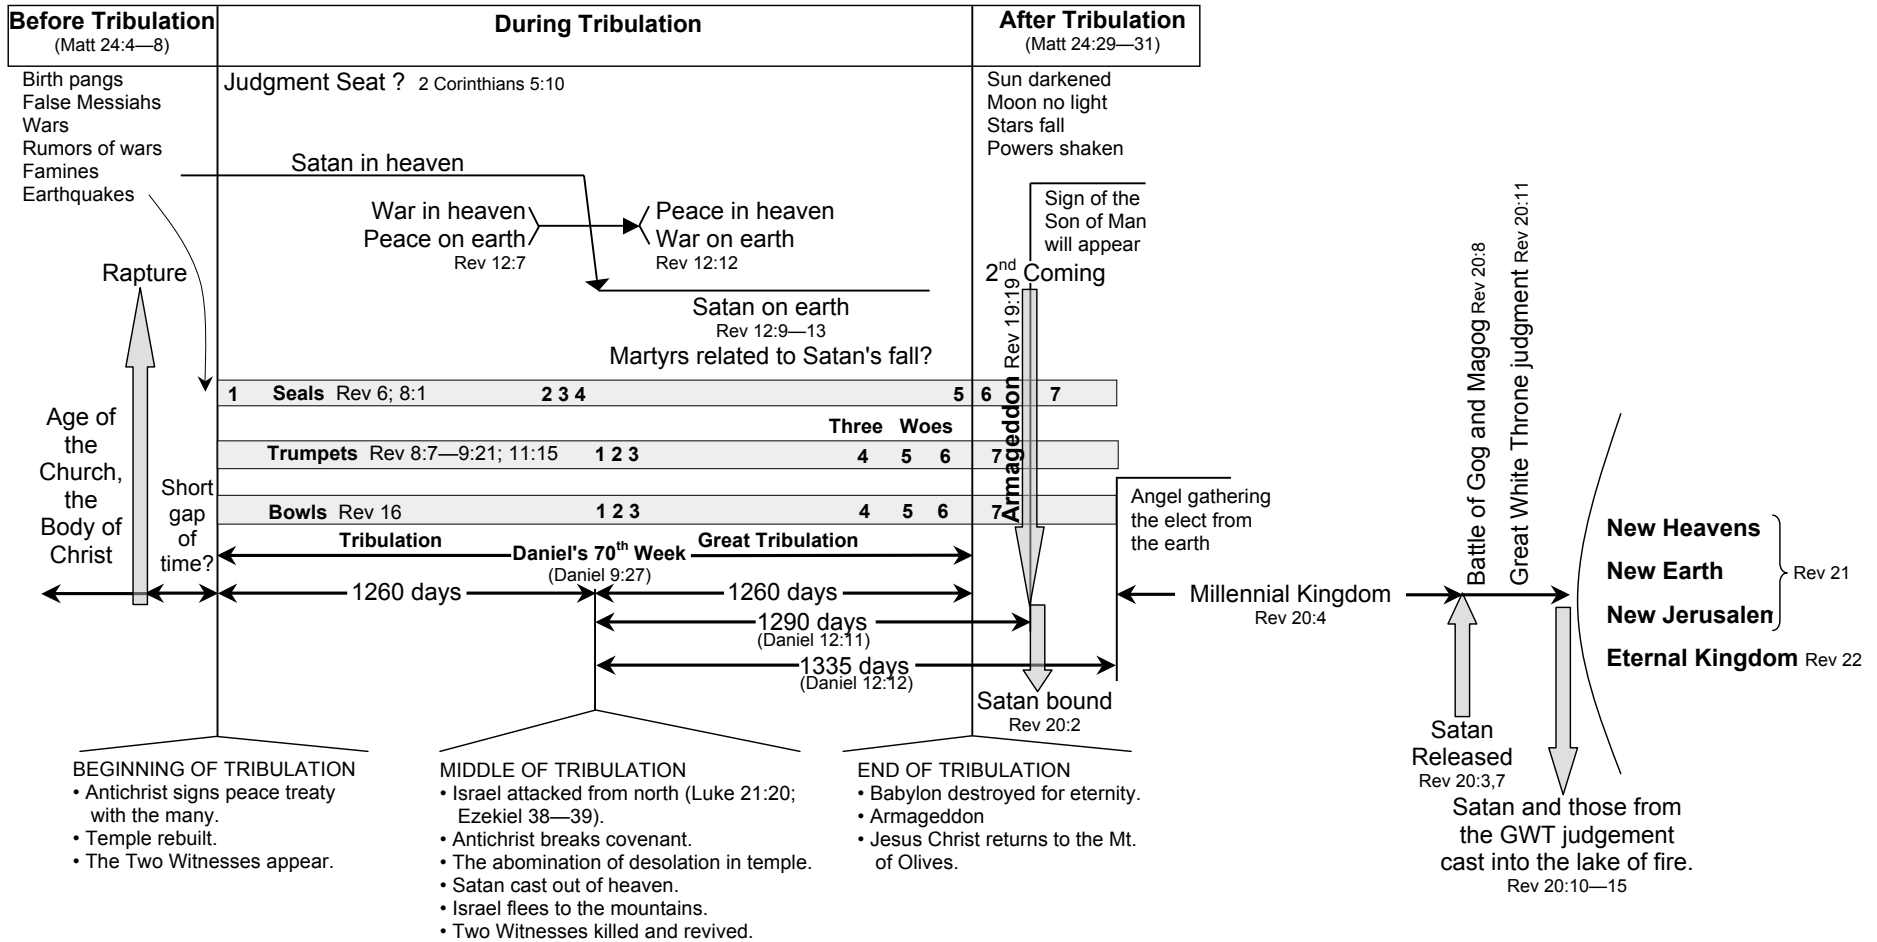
**Before Tribulation**
(Matt 24:4—8)

**During Tribulation**

**After Tribulation**
(Matt 24:29—31)

Birth pangs
False Messiahs
Wars
Rumors of wars
Famines
Earthquakes

Judgment Seat ? 2 Corinthians 5:10

Sun darkened
Moon no light
Stars fall
Powers shaken

Satan in heaven

War in heaven
Peace on earth
Rev 12:7

Peace in heaven
War on earth
Rev 12:12

Sign of the Son of Man will appear

$2^{nd}$ Coming

Rapture

Satan on earth
Rev 12:9—13
Martyrs related to Satan's fall?

Armageddon Rev 19:19

1 **Seals** Rev 6; 8:1 **2 3 4** **5 6** **7**

**Three Woes**

**Trumpets** Rev 8:7—9:21; 11:15 **1 2 3** **4 5 6** **7**

**Bowls** Rev 16 **1 2 3** **4 5 6** **7**

Age of the Church, the Body of Christ

Short gap of time?

Angel gathering the elect from the earth

Battle of Gog and Magog Rev 20:8

Great White Throne judgment Rev 20:11

**Tribulation** **Daniel's $70^{th}$ Week** **Great Tribulation**
(Daniel 9:27)

1260 days

1260 days

1290 days
(Daniel 12:11)

1335 days
(Daniel 12:12)

Millennial Kingdom
Rev 20:4

**New Heavens**
**New Earth**
**New Jerusalen**
Rev 21

**Eternal Kingdom** Rev 22

Satan bound
Rev 20:2

Satan Released
Rev 20:3,7

Satan and those from the GWT judgement cast into the lake of fire.
Rev 20:10—15

BEGINNING OF TRIBULATION
• Antichrist signs peace treaty with the many.
• Temple rebuilt.
• The Two Witnesses appear.

MIDDLE OF TRIBULATION
• Israel attacked from north (Luke 21:20; Ezekiel 38—39).
• Antichrist breaks covenant.
• The abomination of desolation in temple.
• Satan cast out of heaven.
• Israel flees to the mountains.
• Two Witnesses killed and revived.

END OF TRIBULATION
• Babylon destroyed for eternity.
• Armageddon
• Jesus Christ returns to the Mt. of Olives.